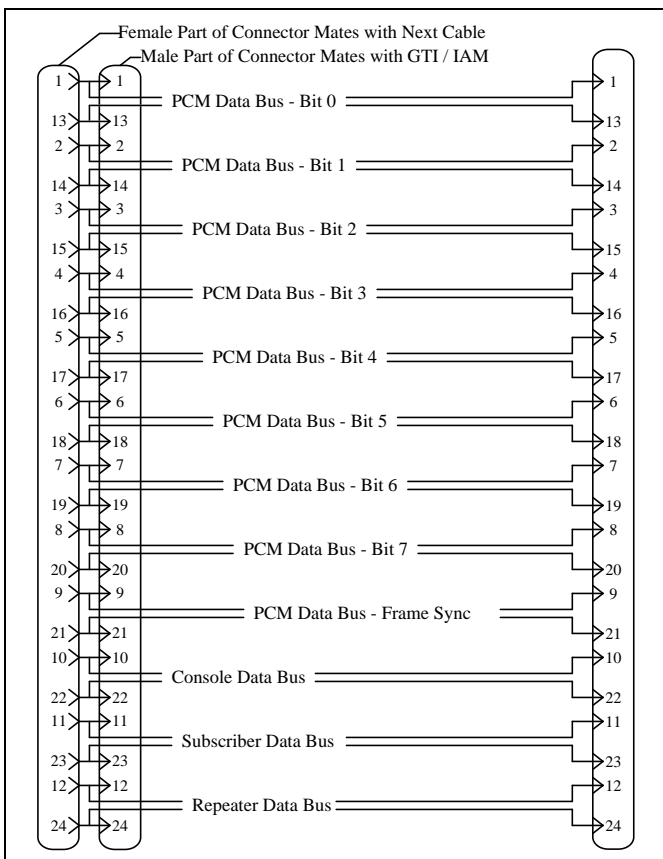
Female Part of Connector Mates with Next Cable
Male Part of Connector Mates with GTI / IAM

1 1 PCM Data Bus - Bit 0 1
13 13 13
2 2 PCM Data Bus - Bit 1 2
14 14 14
3 3 PCM Data Bus - Bit 2 3
15 15 15
4 4 PCM Data Bus - Bit 3 4
16 16 16
5 5 PCM Data Bus - Bit 4 5
17 17 17
6 6 PCM Data Bus - Bit 5 6
18 18 18
7 7 PCM Data Bus - Bit 6 7
19 19 19
8 8 PCM Data Bus - Bit 7 8
20 20 20
9 9 PCM Data Bus - Frame Sync 9
21 21 21
10 10 Console Data Bus 10
22 22 22
11 11 Subscriber Data Bus 11
23 23 23
12 12 Repeater Data Bus 12
24 24 24